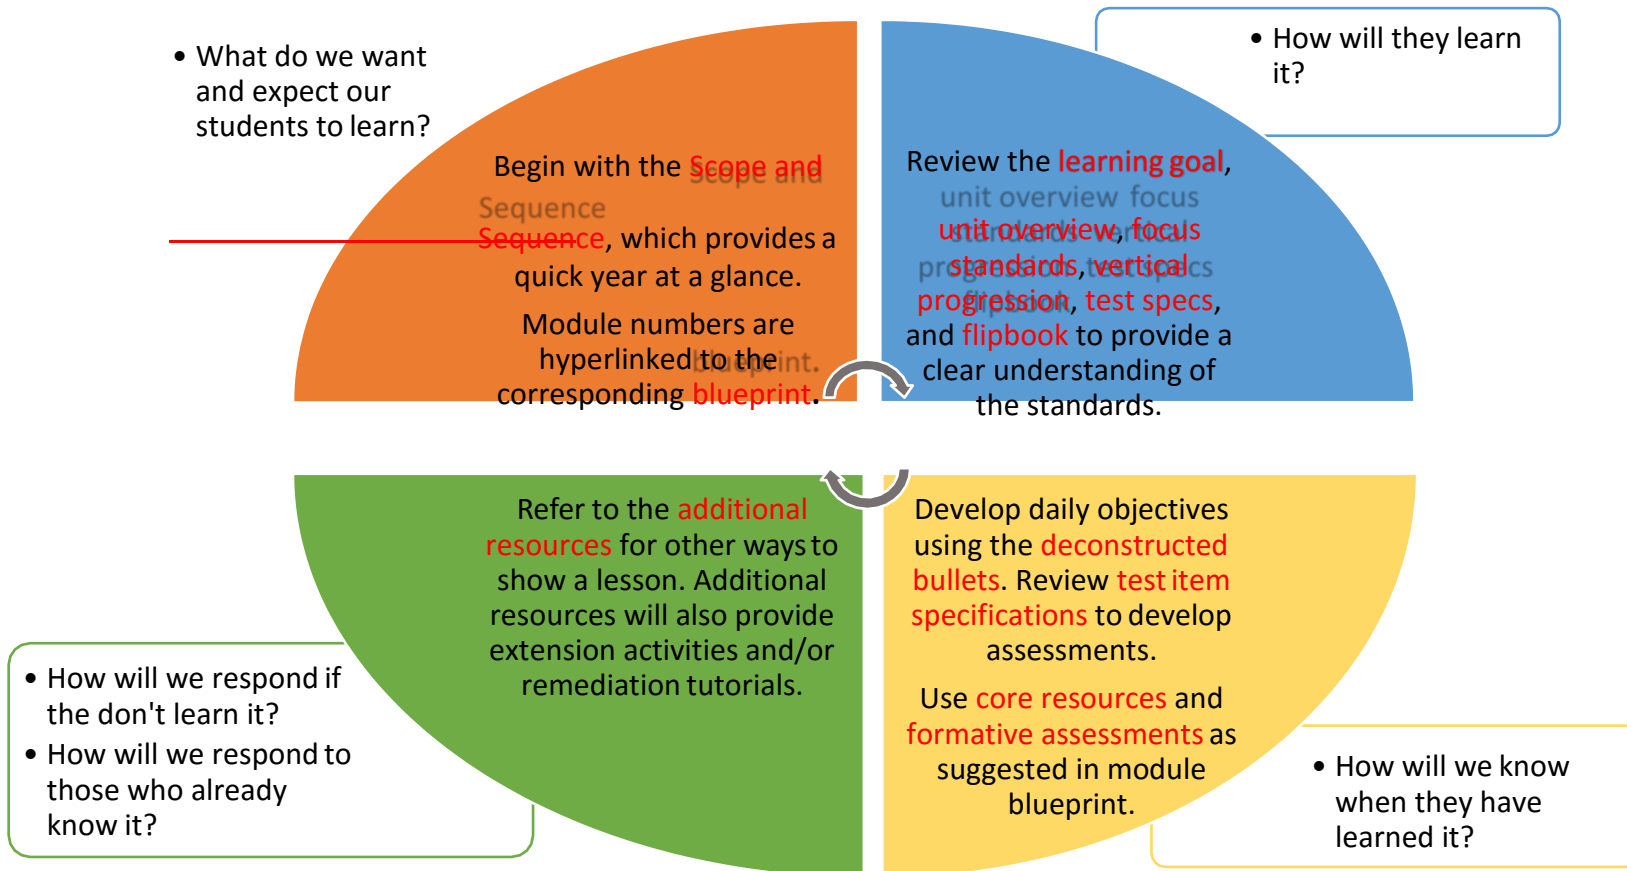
• What do we want and expect our students to learn?

Begin with the Scope and Sequence, which provides a quick year at a glance.

Module numbers are hyperlinked to the corresponding blueprint.

• How will they learn it?

Review the learning goal, unit overview, focus standards, vertical progression, test specs, and flipbook to provide a clear understanding of the standards.

Refer to the additional resources for other ways to show a lesson. Additional resources will also provide extension activities and/or remediation tutorials.

• How will we respond if the don't learn it?
• How will we respond to those who already know it?

Develop daily objectives using the deconstructed bullets. Review test item specifications to develop assessments.

Use core resources and formative assessments as suggested in module blueprint.

• How will we know when they have learned it?